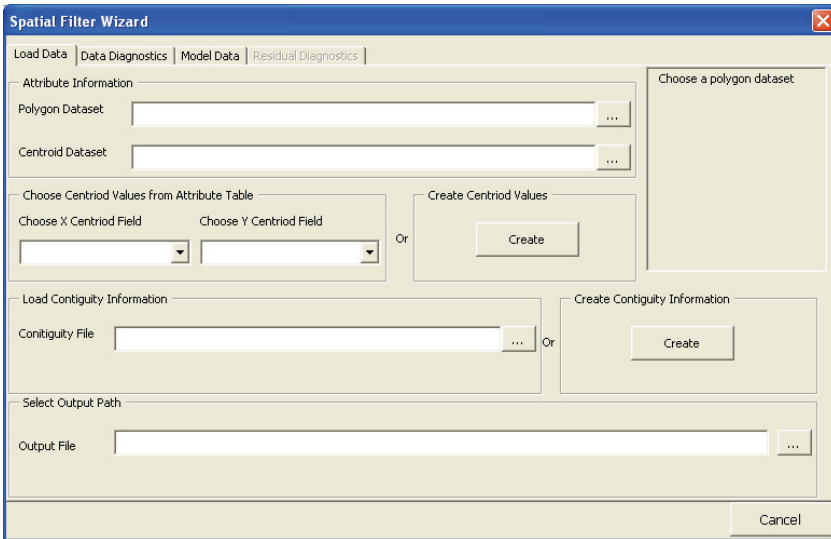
Spatial Filter Wizard

Load Data | Data Diagnostics | Model Data | Residual Diagnostics

Attribute Information

Polygon Dataset ...

Centroid Dataset ...

Choose a polygon dataset

Choose Centriod Values from Attribute Table

Choose X Centriod Field

Choose Y Centriod Field

Or

Create Centriod Values

Create

Load Contiguity Information

Conitiguity File ...

Or

Create Contiguity Information

Create

Select Output Path

Output File ...

Cancel